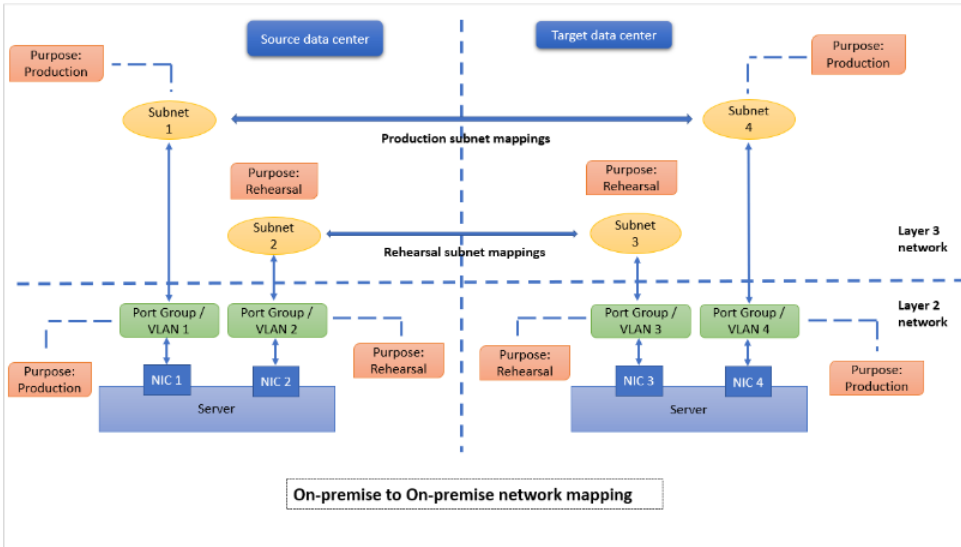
Source data center

Target data center

Purpose: Production

Purpose: Production

Subnet 1

Subnet 4

Production subnet mappings

Purpose: Rehearsal

Purpose: Rehearsal

Subnet 2

Subnet 3

Rehearsal subnet mappings

Layer 3 network

Layer 2 network

Port Group / VLAN 1

Port Group / VLAN 2

Port Group / VLAN 3

Port Group / VLAN 4

Purpose: Production

Purpose: Rehearsal

Purpose: Rehearsal

Purpose: Production

NIC 1

NIC 2

NIC 3

NIC 4

Server

Server

On-premise to On-premise network mapping